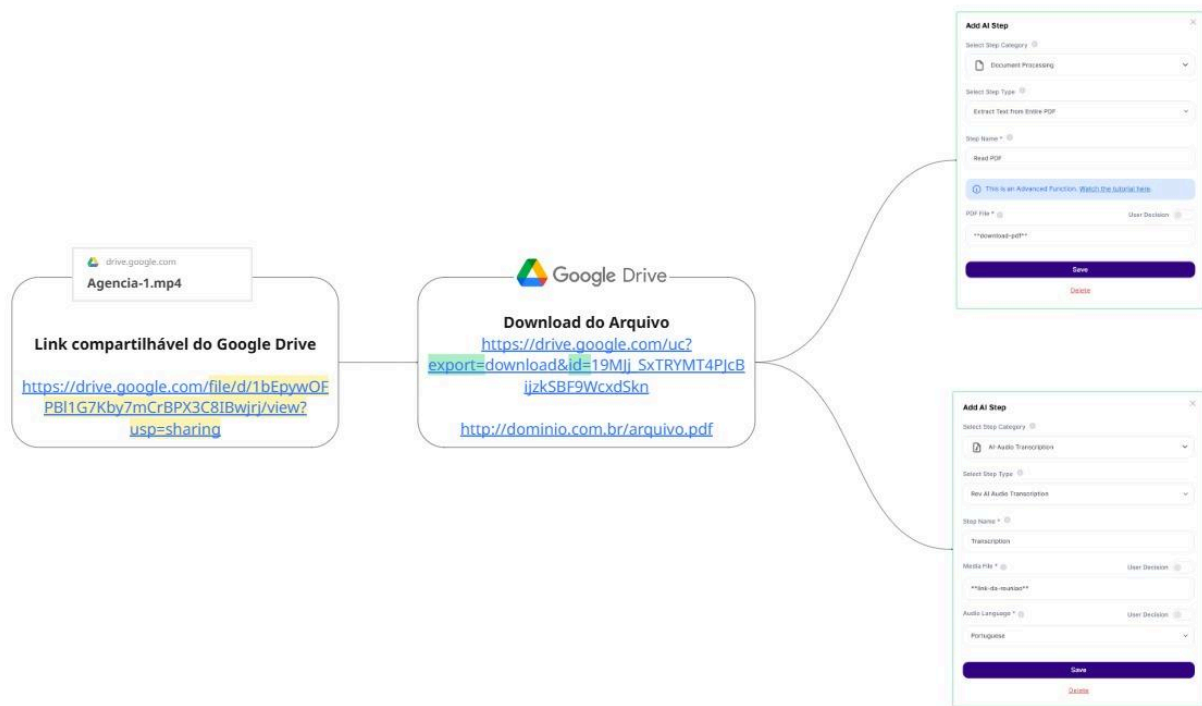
drive.google.com
Agencia-1.mp4

Link compartilhável do Google Drive

https://drive.google.com/file/d/1bEpywOFPBl1G7Kby7mCrBPX3C8IBwjrj/view?usp=sharing

Google Drive

Download do Arquivo
https://drive.google.com/uc?export=download&id=19MJj_SxTRYMT4PJcBijzkSBF9WcxdSkn

http://dominio.com.br/arquivo.pdf

Add AI Step
Select Step Category
Document Processing
Select Step Type
Extract Text from Entire PDF
Step Name *
Read PDF
This is an Advanced Function. Watch the tutorial here.
PDF File *
User Decision
**download-pdf**
Save
Delete

Add AI Step
Select Step Category
AI Audio Transcription
Select Step Type
Rev AI Audio Transcription
Step Name *
Transcription
Media File *
User Decision
**link-da-reuniao**
Audio Language *
User Decision
Portuguese
Save
Delete